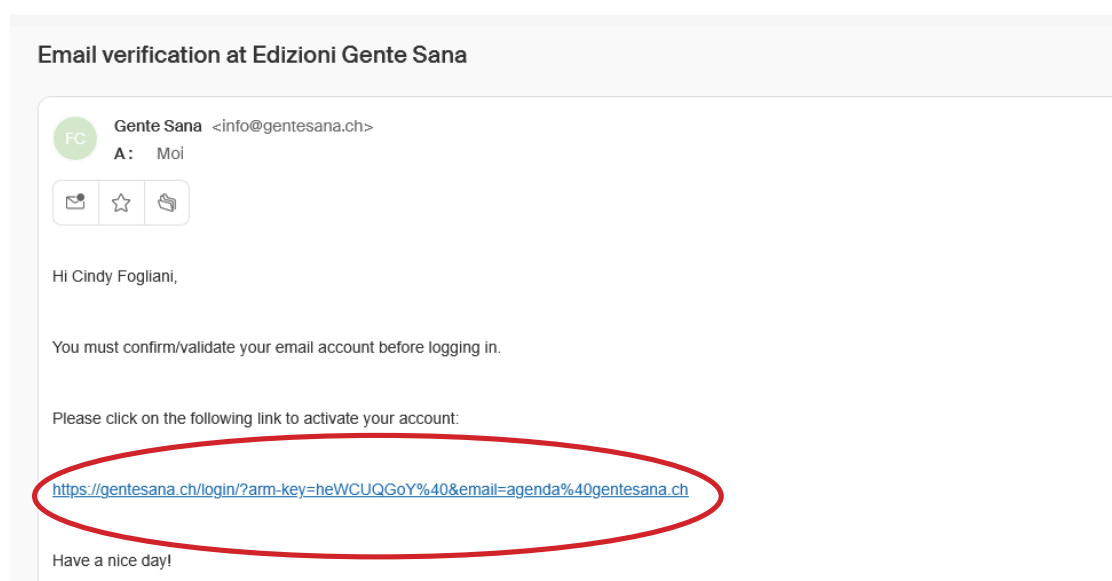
Email verification at Edizioni Gente Sana

FC

Gente Sana <info@gentesana.ch>
A : Moi

Hi Cindy Fogliani,

You must confirm/validate your email account before logging in.

Please click on the following link to activate your account:

https://gentesana.ch/login/?arm-key=heWCUQGoY%40&email=agenda%40gentesana.ch

Have a nice day!